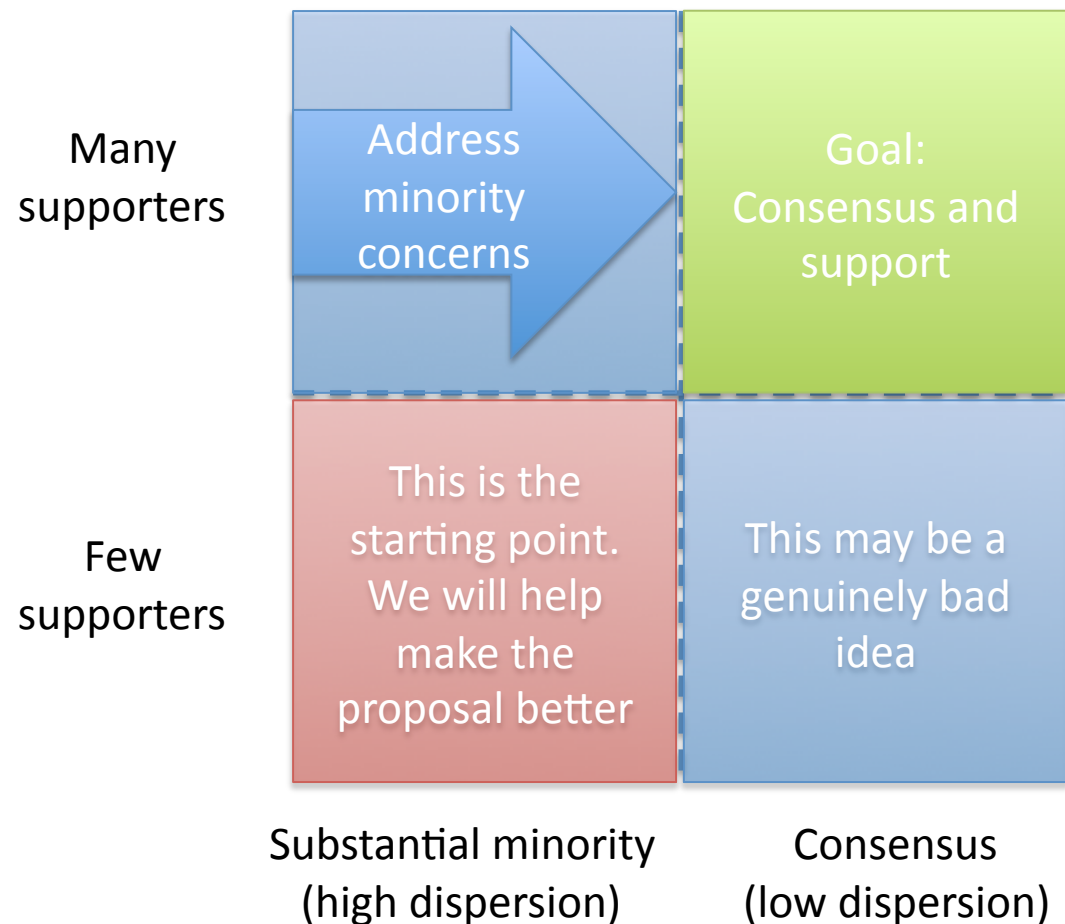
Many supporters

Address minority concerns

Goal: Consensus and support

Few supporters

This is the starting point. We will help make the proposal better

This may be a genuinely bad idea

Substantial minority (high dispersion)

Consensus (low dispersion)